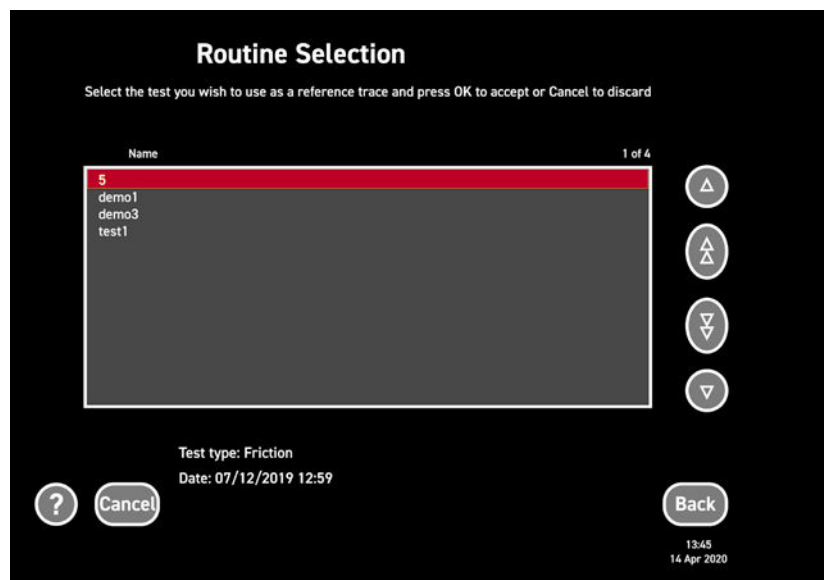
Routine Selection

Select the test you wish to use as a reference trace and press OK to accept or Cancel to discard

Name

1 of 4

5
demo1
demo3
test1

Test type: Friction

Date: 07/12/2019 12:59

?

Cancel

Back

13:45
14 Apr 2020